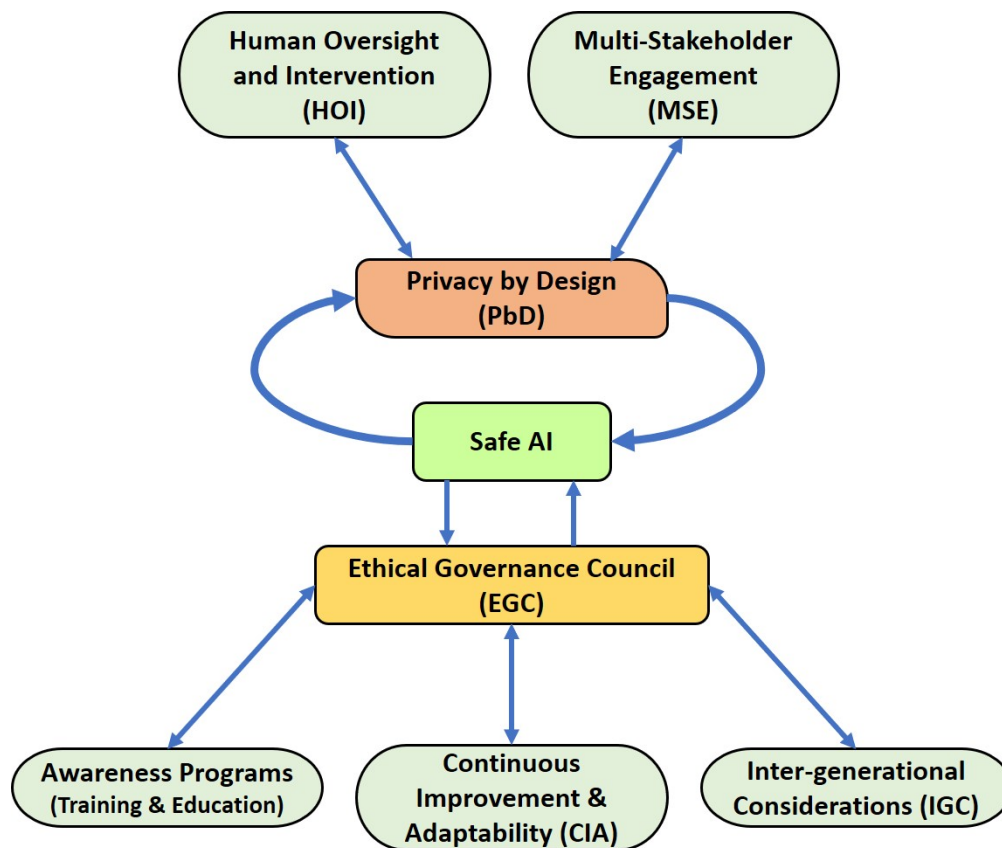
Human Oversight and Intervention (HOI)

Multi-Stakeholder Engagement (MSE)

Privacy by Design (PbD)

Safe AI

Ethical Governance Council (EGC)

Awareness Programs (Training & Education)

Continuous Improvement & Adaptability (CIA)

Inter-generational Considerations (IGC)